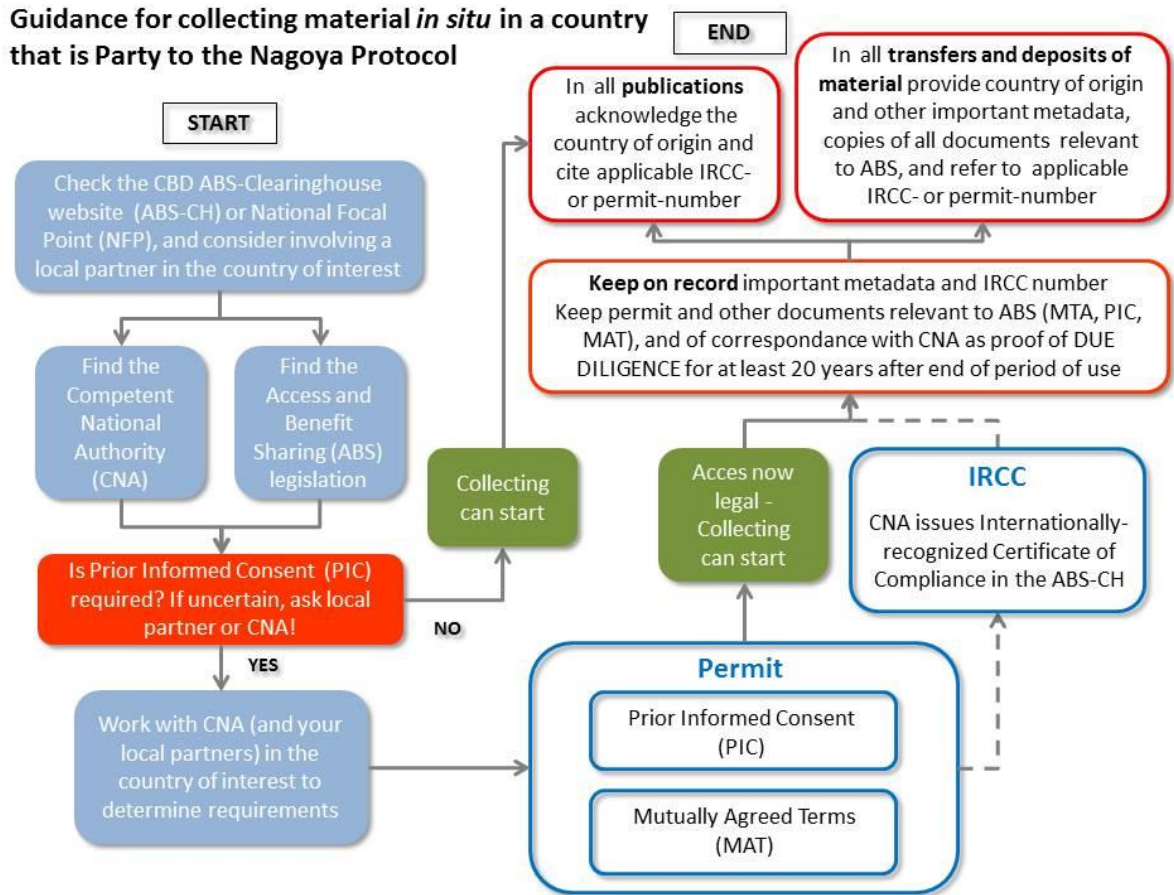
Guidance for collecting material *in situ* in a country that is Party to the Nagoya Protocol

START

Check the CBD ABS-Clearinghouse website (ABS-CH) or National Focal Point (NFP), and consider involving a local partner in the country of interest

Find the Competent National Authority (CNA)

Find the Access and Benefit Sharing (ABS) legislation

Is Prior Informed Consent (PIC) required? If uncertain, ask local partner or CNA!

NO

YES

Work with CNA (and your local partners) in the country of interest to determine requirements

Collecting can start

END

In all **publications** acknowledge the country of origin and cite applicable IRCC- or permit-number

In all **transfers and deposits of material** provide country of origin and other important metadata, copies of all documents relevant to ABS, and refer to applicable IRCC- or permit-number

**Keep on record** important metadata and IRCC number
Keep permit and other documents relevant to ABS (MTA, PIC, MAT), and of correspondance with CNA as proof of DUE DILIGENCE for at least 20 years after end of period of use

Acces now legal - Collecting can start

IRCC

CNA issues Internationally-recognized Certificate of Compliance in the ABS-CH

Permit

Prior Informed Consent (PIC)

Mutually Agreed Terms (MAT)